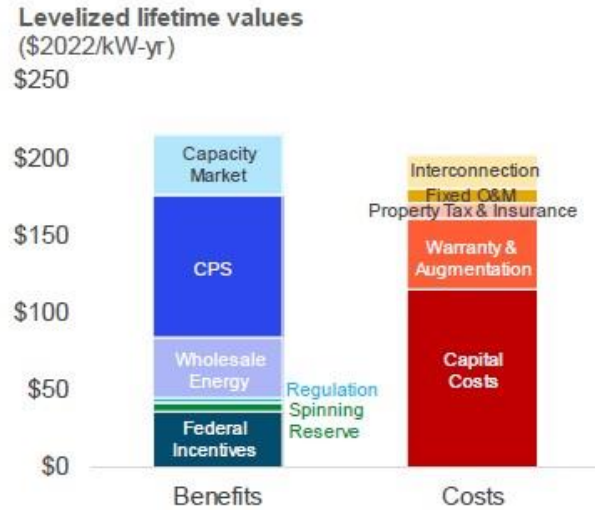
Levelized lifetime values
($2022/kW-yr)

$250
$200
$150
$100
$50
$0

Capacity Market
CPS
Wholesale Energy
Regulation
Spinning Reserve
Federal Incentives

Interconnection
Fixed O&M
Property Tax & Insurance
Warranty & Augmentation
Capital Costs

Benefits
Costs